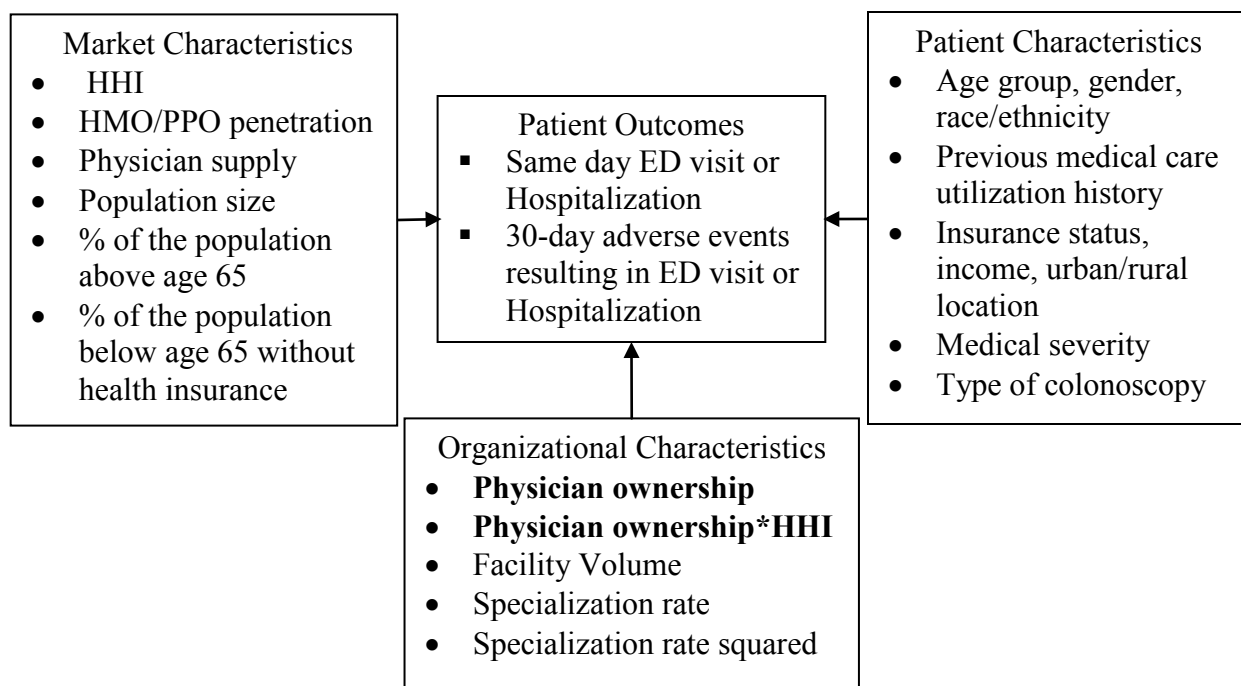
Market Characteristics
- HHI
- HMO/PPO penetration
- Physician supply
- Population size
- % of the population above age 65
- % of the population below age 65 without health insurance

Patient Outcomes
- Same day ED visit or Hospitalization
- 30-day adverse events resulting in ED visit or Hospitalization

Patient Characteristics
- Age group, gender, race/ethnicity
- Previous medical care utilization history
- Insurance status, income, urban/rural location
- Medical severity
- Type of colonoscopy

Organizational Characteristics
- **Physician ownership**
- **Physician ownership*HHI**
- Facility Volume
- Specialization rate
- Specialization rate squared